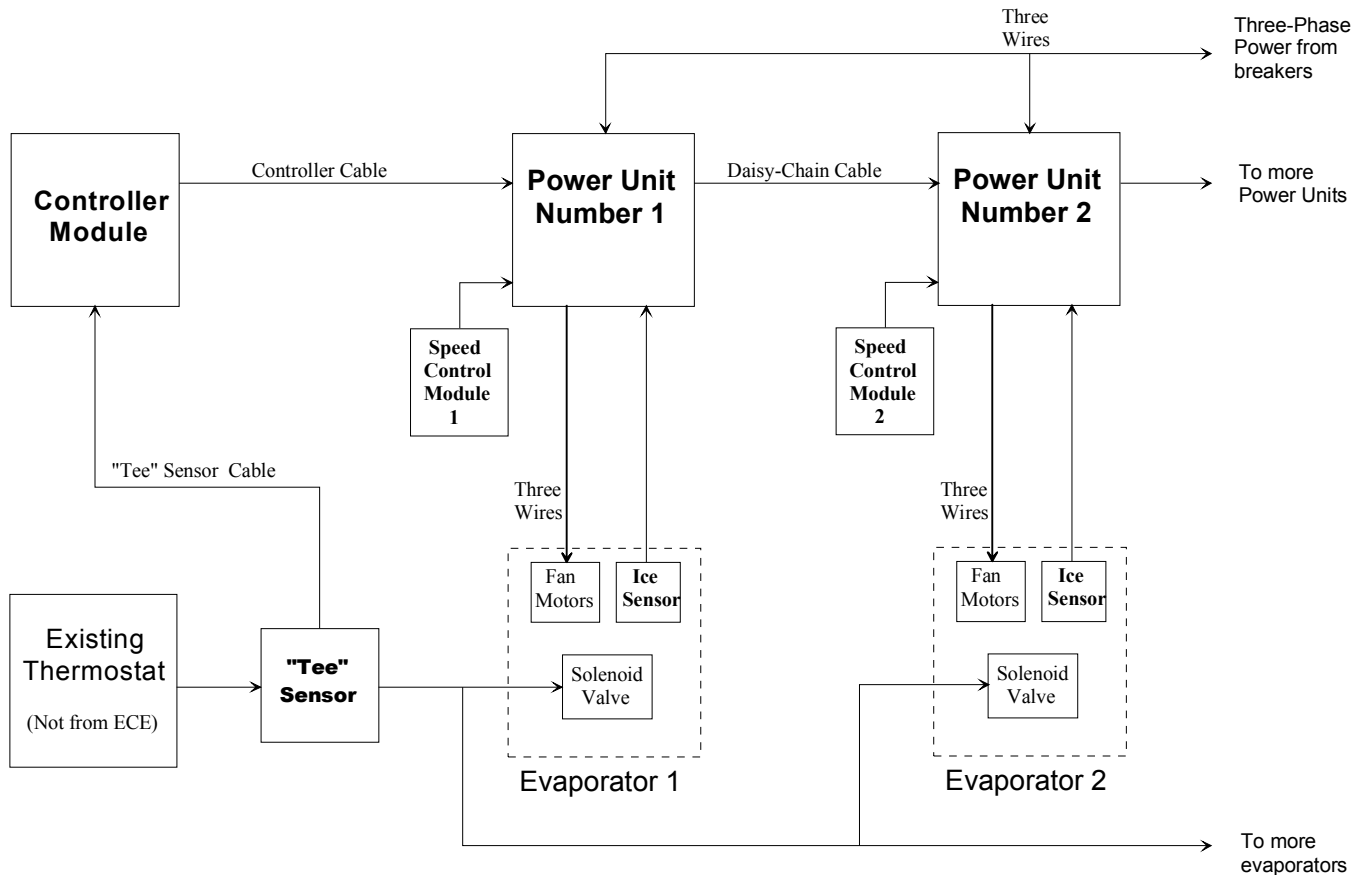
Three Wires

Three-Phase Power from breakers

Controller Module

Controller Cable

Power Unit Number 1

Daisy-Chain Cable

Power Unit Number 2

To more Power Units

Speed Control Module 1

Speed Control Module 2

"Tee" Sensor Cable

Three Wires

Three Wires

Fan Motors

Ice Sensor

Fan Motors

Ice Sensor

Existing Thermostat

(Not from ECE)

"Tee" Sensor

Solenoid Valve

Solenoid Valve

Evaporator 1

Evaporator 2

To more evaporators